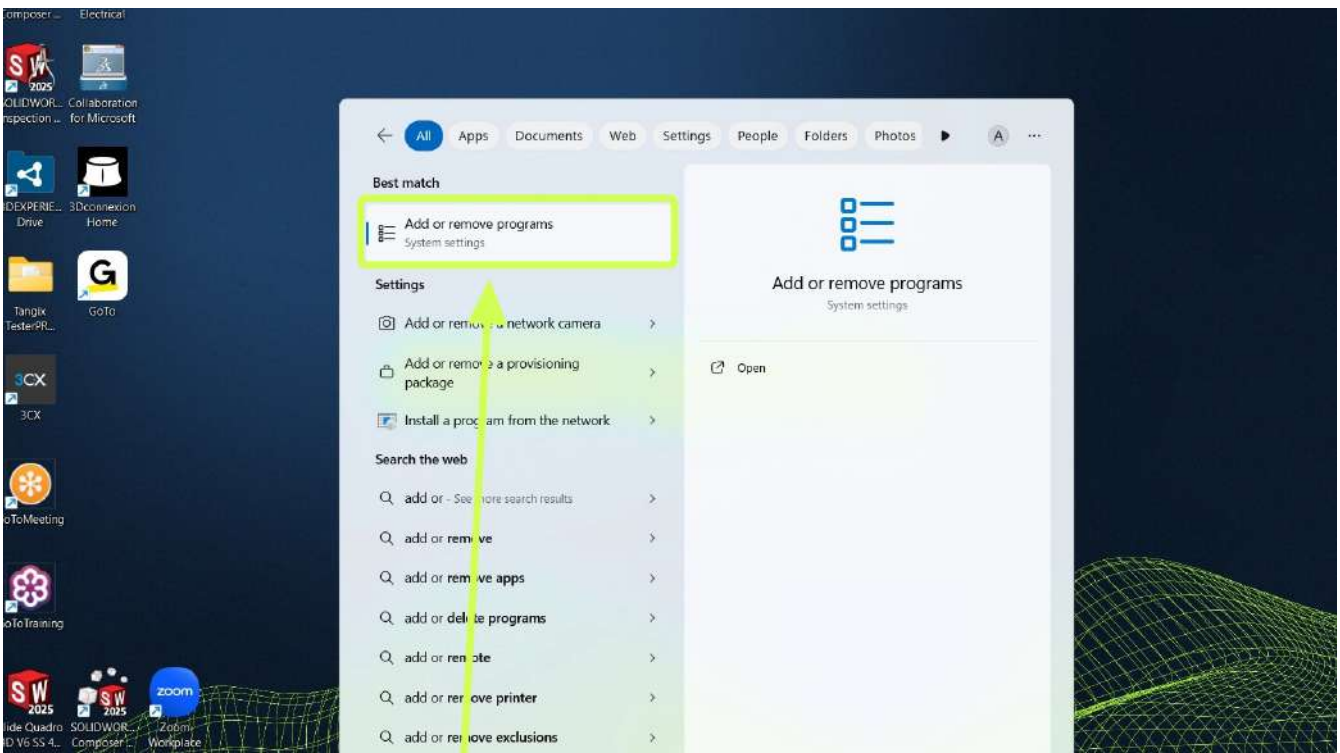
Composer... Electrical

2025
SOLIDWOR... Inspection ...
Collaboration for Microsoft

3DEXPERIE... Drive
3Dconnexion Home

Tangix TesterPR...
GoTo

3CX
3CX

GoToMeeting

GoToTraining

2025
Slide Quadro 3D V6 SS 4...
2025
SOLIDWOR... Composer...
zoom
Zoom Workplace

All Apps Documents Web Settings People Folders Photos A ...

Best match

Add or remove programs
System settings

Settings

Add or remo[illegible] network camera

Add or remo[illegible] a provisioning package

Install a pro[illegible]am from the network

Search the web

add or - See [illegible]ore search results

add or rem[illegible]ve

add or rem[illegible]ve apps

add or del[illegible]te programs

add or re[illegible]ote

add or re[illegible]ove printer

add or re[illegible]ove exclusions

Add or remove programs
System settings

Open